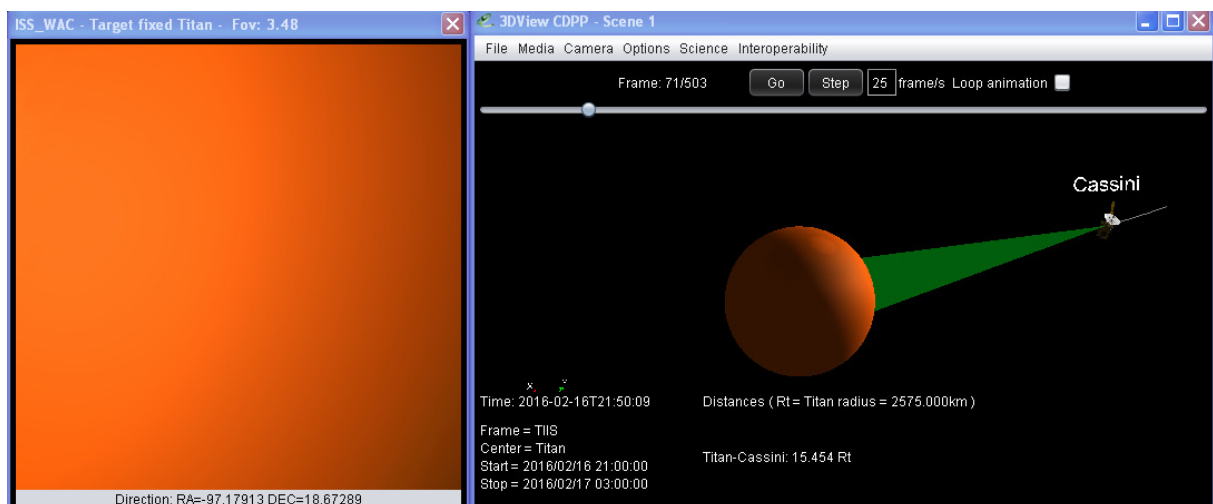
ISS_WAC - Target fixed Titan - Fov: 3.48

Direction: RA=-97.17913 DEC=18.67289

3DView CDPP - Scene 1

File Media Camera Options Science Interoperability

Frame: 71/503 Go Step 25 frame/s Loop animation

Cassini

x y

Time: 2016-02-16T21:50:09

Distances ( Rt = Titan radius = 2575.000km )

Frame = TIIS
Center = Titan
Start = 2016/02/16 21:00:00
Stop = 2016/02/17 03:00:00

Titan-Cassini: 15.454 Rt